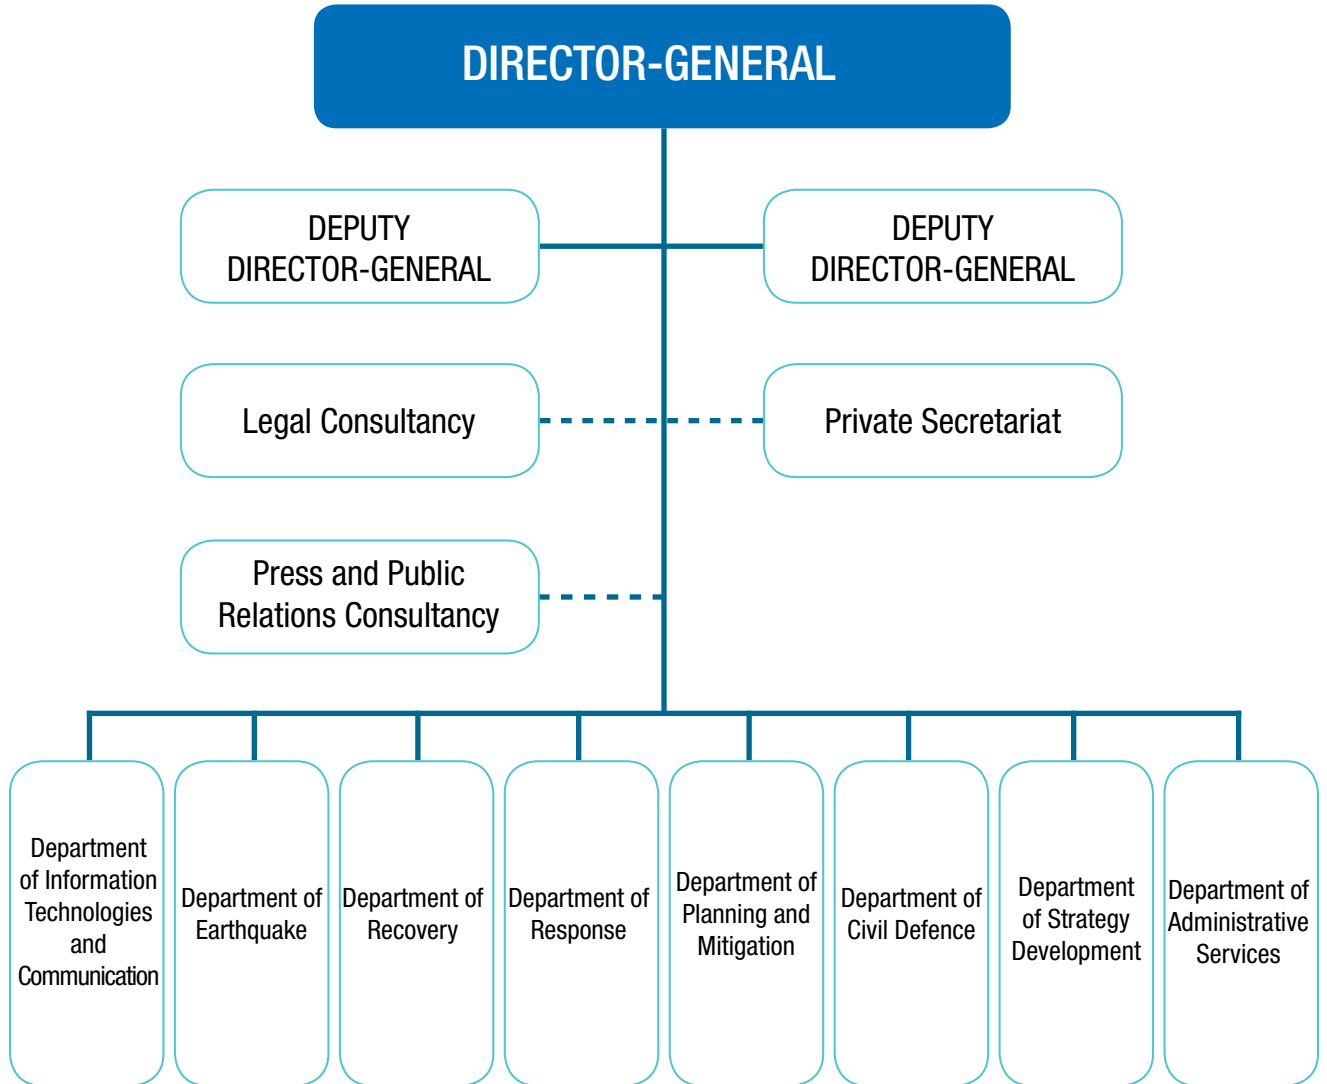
DIRECTOR-GENERAL

DEPUTY DIRECTOR-GENERAL

DEPUTY DIRECTOR-GENERAL

Legal Consultancy

Private Secretariat

Press and Public Relations Consultancy

Department of Information Technologies and Communication

Department of Earthquake

Department of Recovery

Department of Response

Department of Planning and Mitigation

Department of Civil Defence

Department of Strategy Development

Department of Administrative Services